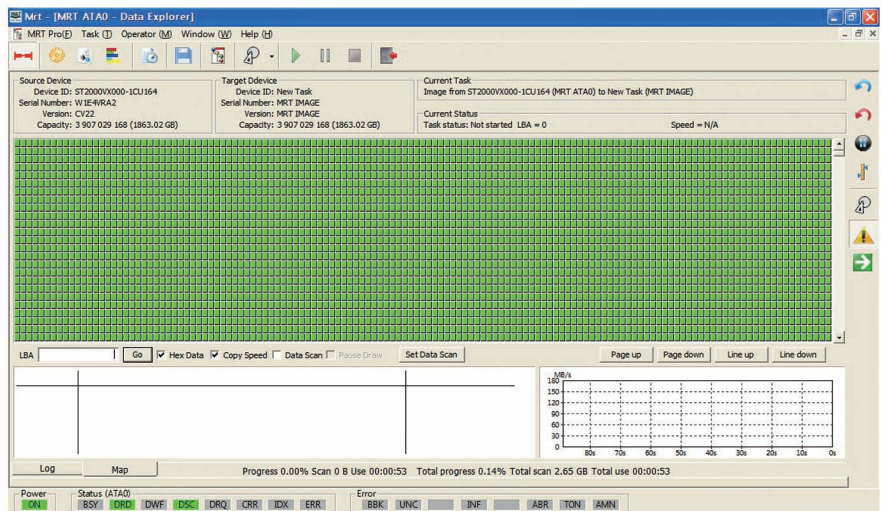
Mrt - [MRT ATA0 - Data Explorer]

MRT Pro(F) Task (T) Operator (M) Window (W) Help (H)

Source Device
Device ID: ST2000VX000-1CU164
Serial Number: W1E4VRA2
Version: CV22
Capacity: 3 907 029 168 (1863.02 GB)

Target Odevice
Device ID: New Task
Serial Number: MRT IMAGE
Version: MRT IMAGE
Capacity: 3 907 029 168 (1863.02 GB)

Current Task
Image from ST2000VX000-1CU164 (MRT ATA0) to New Task (MRT IMAGE)

Current Status
Task status: Not started LBA = 0 Speed = N/A

LBA Go Hex Data Copy Speed Data Scan Pause Draw Set Data Scan Page up Page down Line up Line down

MB/s
180
150
120
90
60
30
0
80s 70s 60s 50s 40s 30s 20s 10s 0s

Log Map Progress 0.00% Scan 0 B Use 00:00:53 Total progress 0.14% Total scan 2.65 GB Total use 00:00:53

Power
ON

Status (ATA0)
BSY DRD DWF DSC DRQ CRR IDX ERR

Error
BBK UNC INF ABR TON AMN